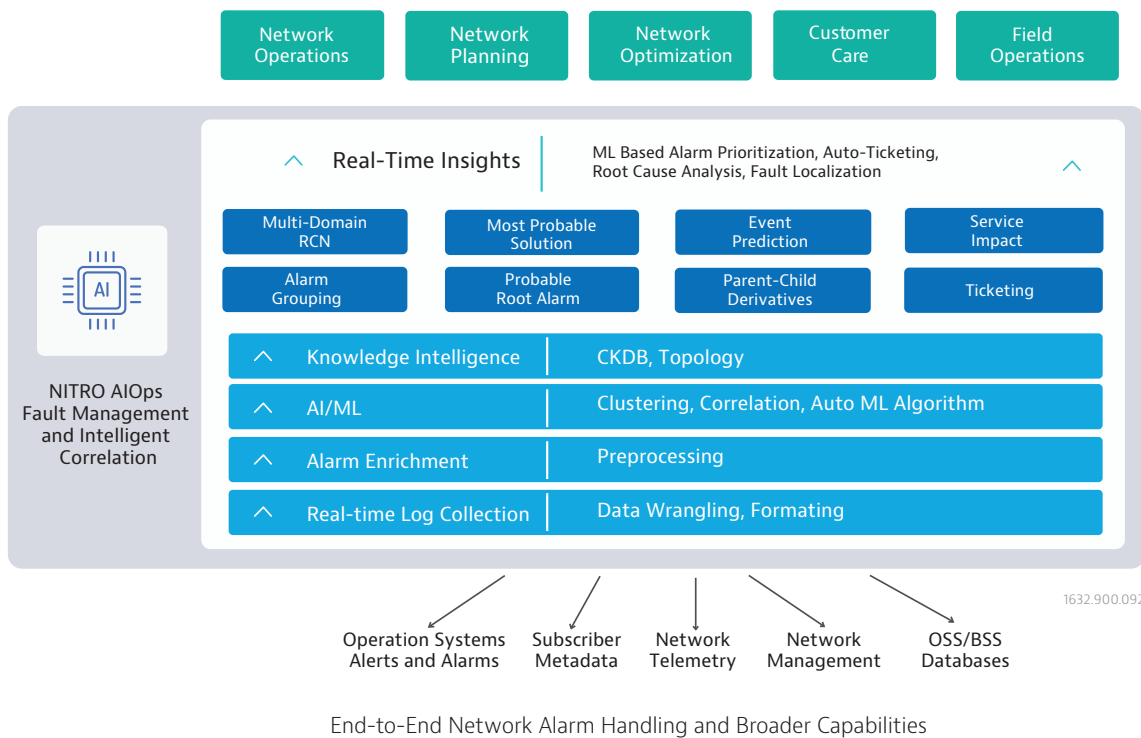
Network Operations

Network Planning

Network Optimization

Customer Care

Field Operations

AI

NITRO AIOps Fault Management and Intelligent Correlation

Real-Time Insights

ML Based Alarm Prioritization, Auto-Ticketing, Root Cause Analysis, Fault Localization

Multi-Domain RCN

Most Probable Solution

Event Prediction

Service Impact

Alarm Grouping

Probable Root Alarm

Parent-Child Derivatives

Ticketing

Knowledge Intelligence | CKDB, Topology

AI/ML | Clustering, Correlation, Auto ML Algorithm

Alarm Enrichment | Preprocessing

Real-time Log Collection | Data Wrangling, Formating

1632.900.092

Operation Systems Alerts and Alarms

Subscriber Metadata

Network Telemetry

Network Management

OSS/BSS Databases

End-to-End Network Alarm Handling and Broader Capabilities